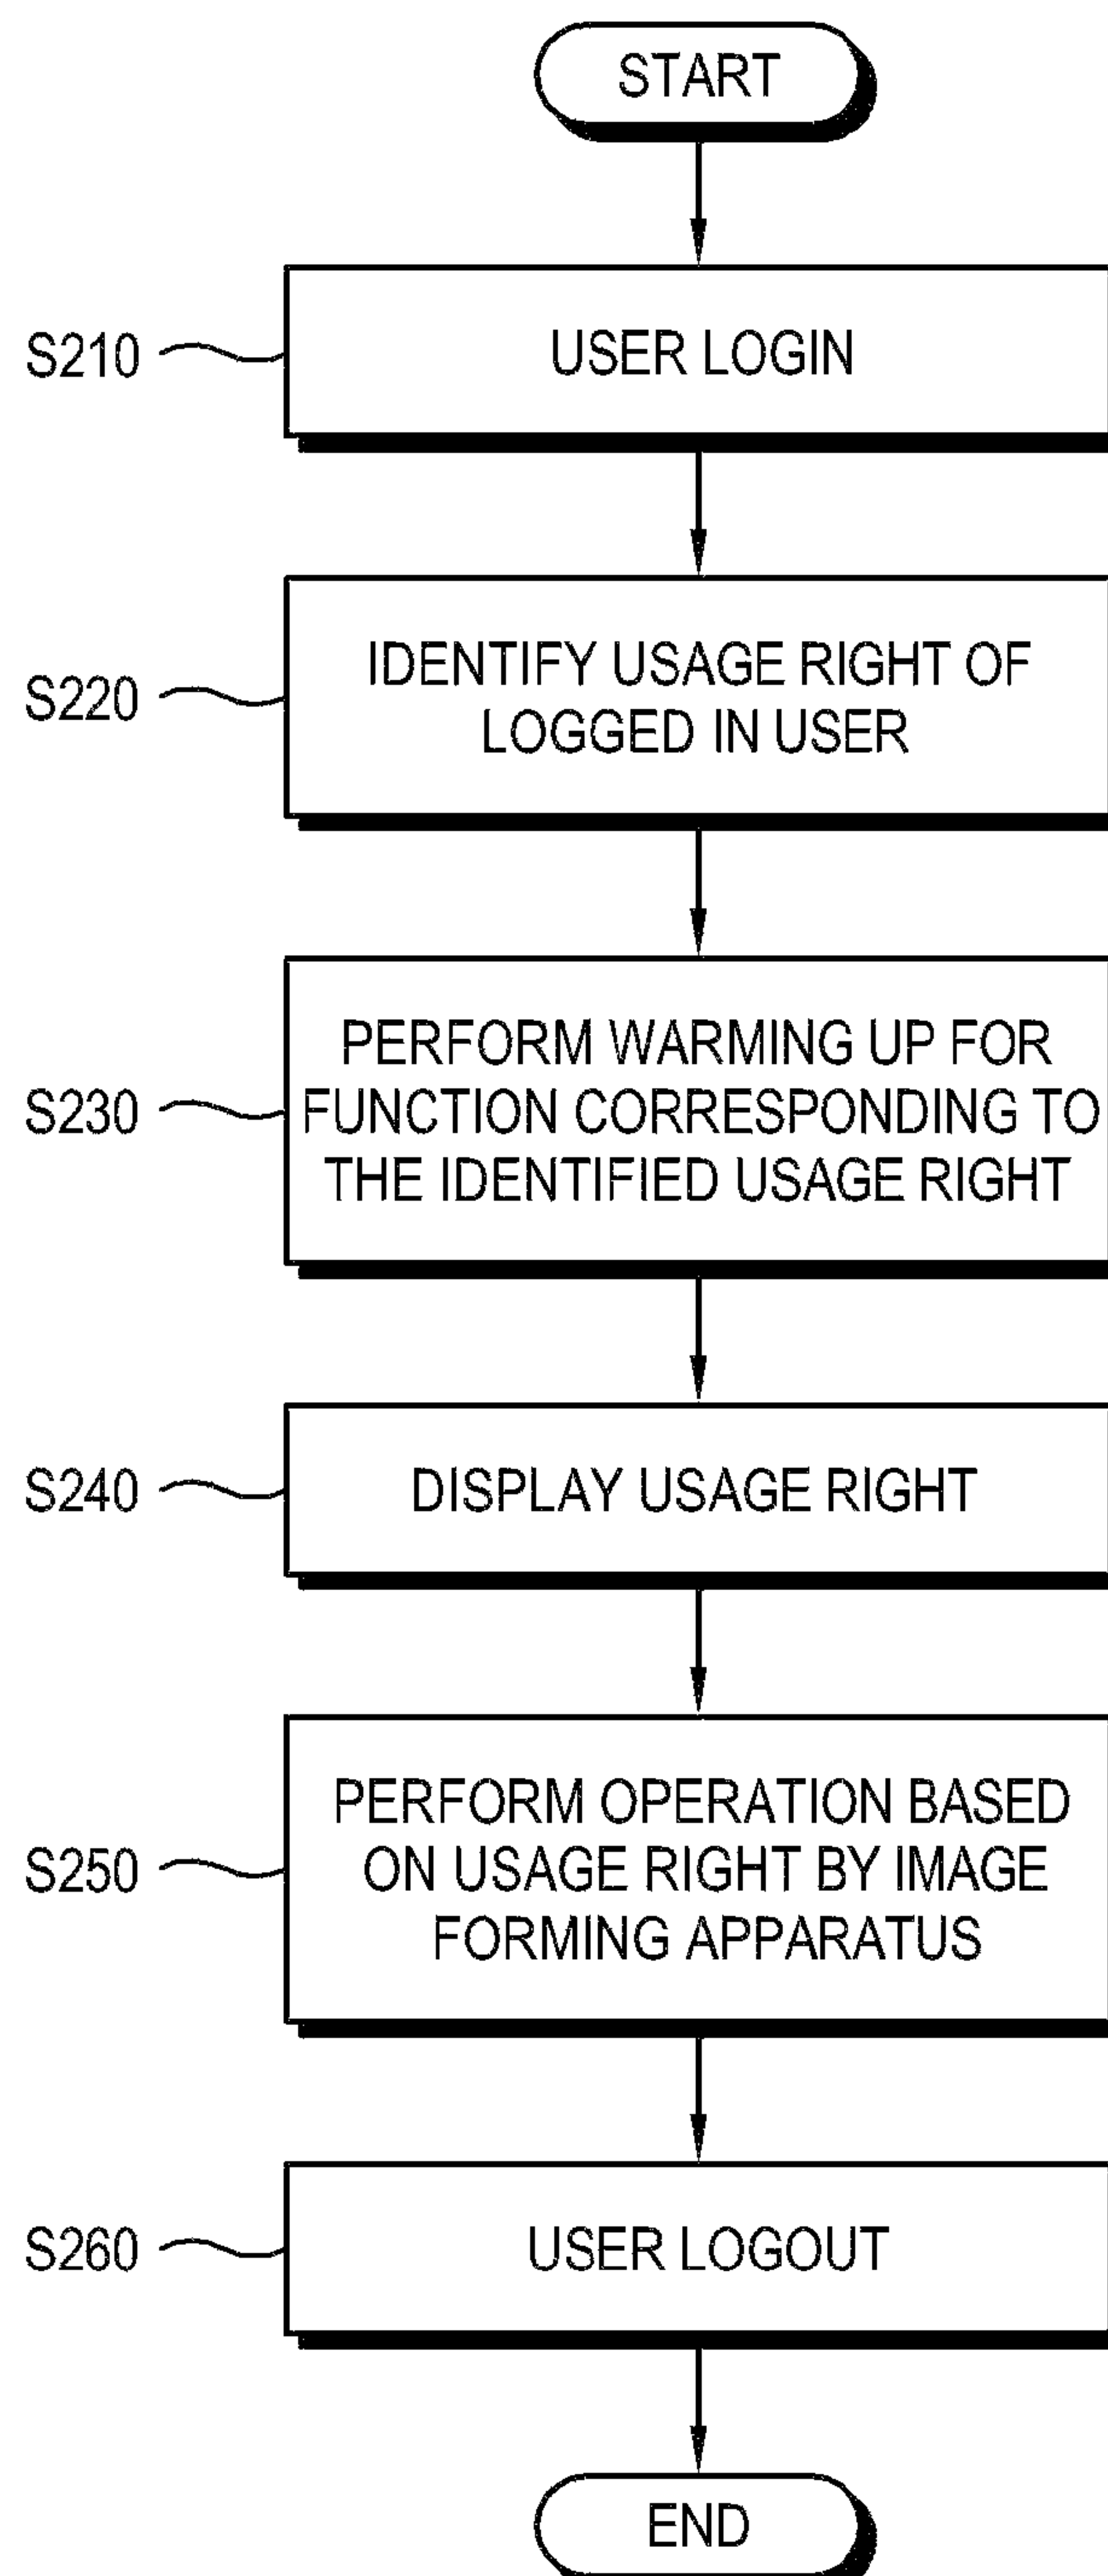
START

S210
USER LOGIN

S220
IDENTIFY USAGE RIGHT OF LOGGED IN USER

S230
PERFORM WARMING UP FOR FUNCTION CORRESPONDING TO THE IDENTIFIED USAGE RIGHT

S240
DISPLAY USAGE RIGHT

S250
PERFORM OPERATION BASED ON USAGE RIGHT BY IMAGE FORMING APPARATUS

S260
USER LOGOUT

END